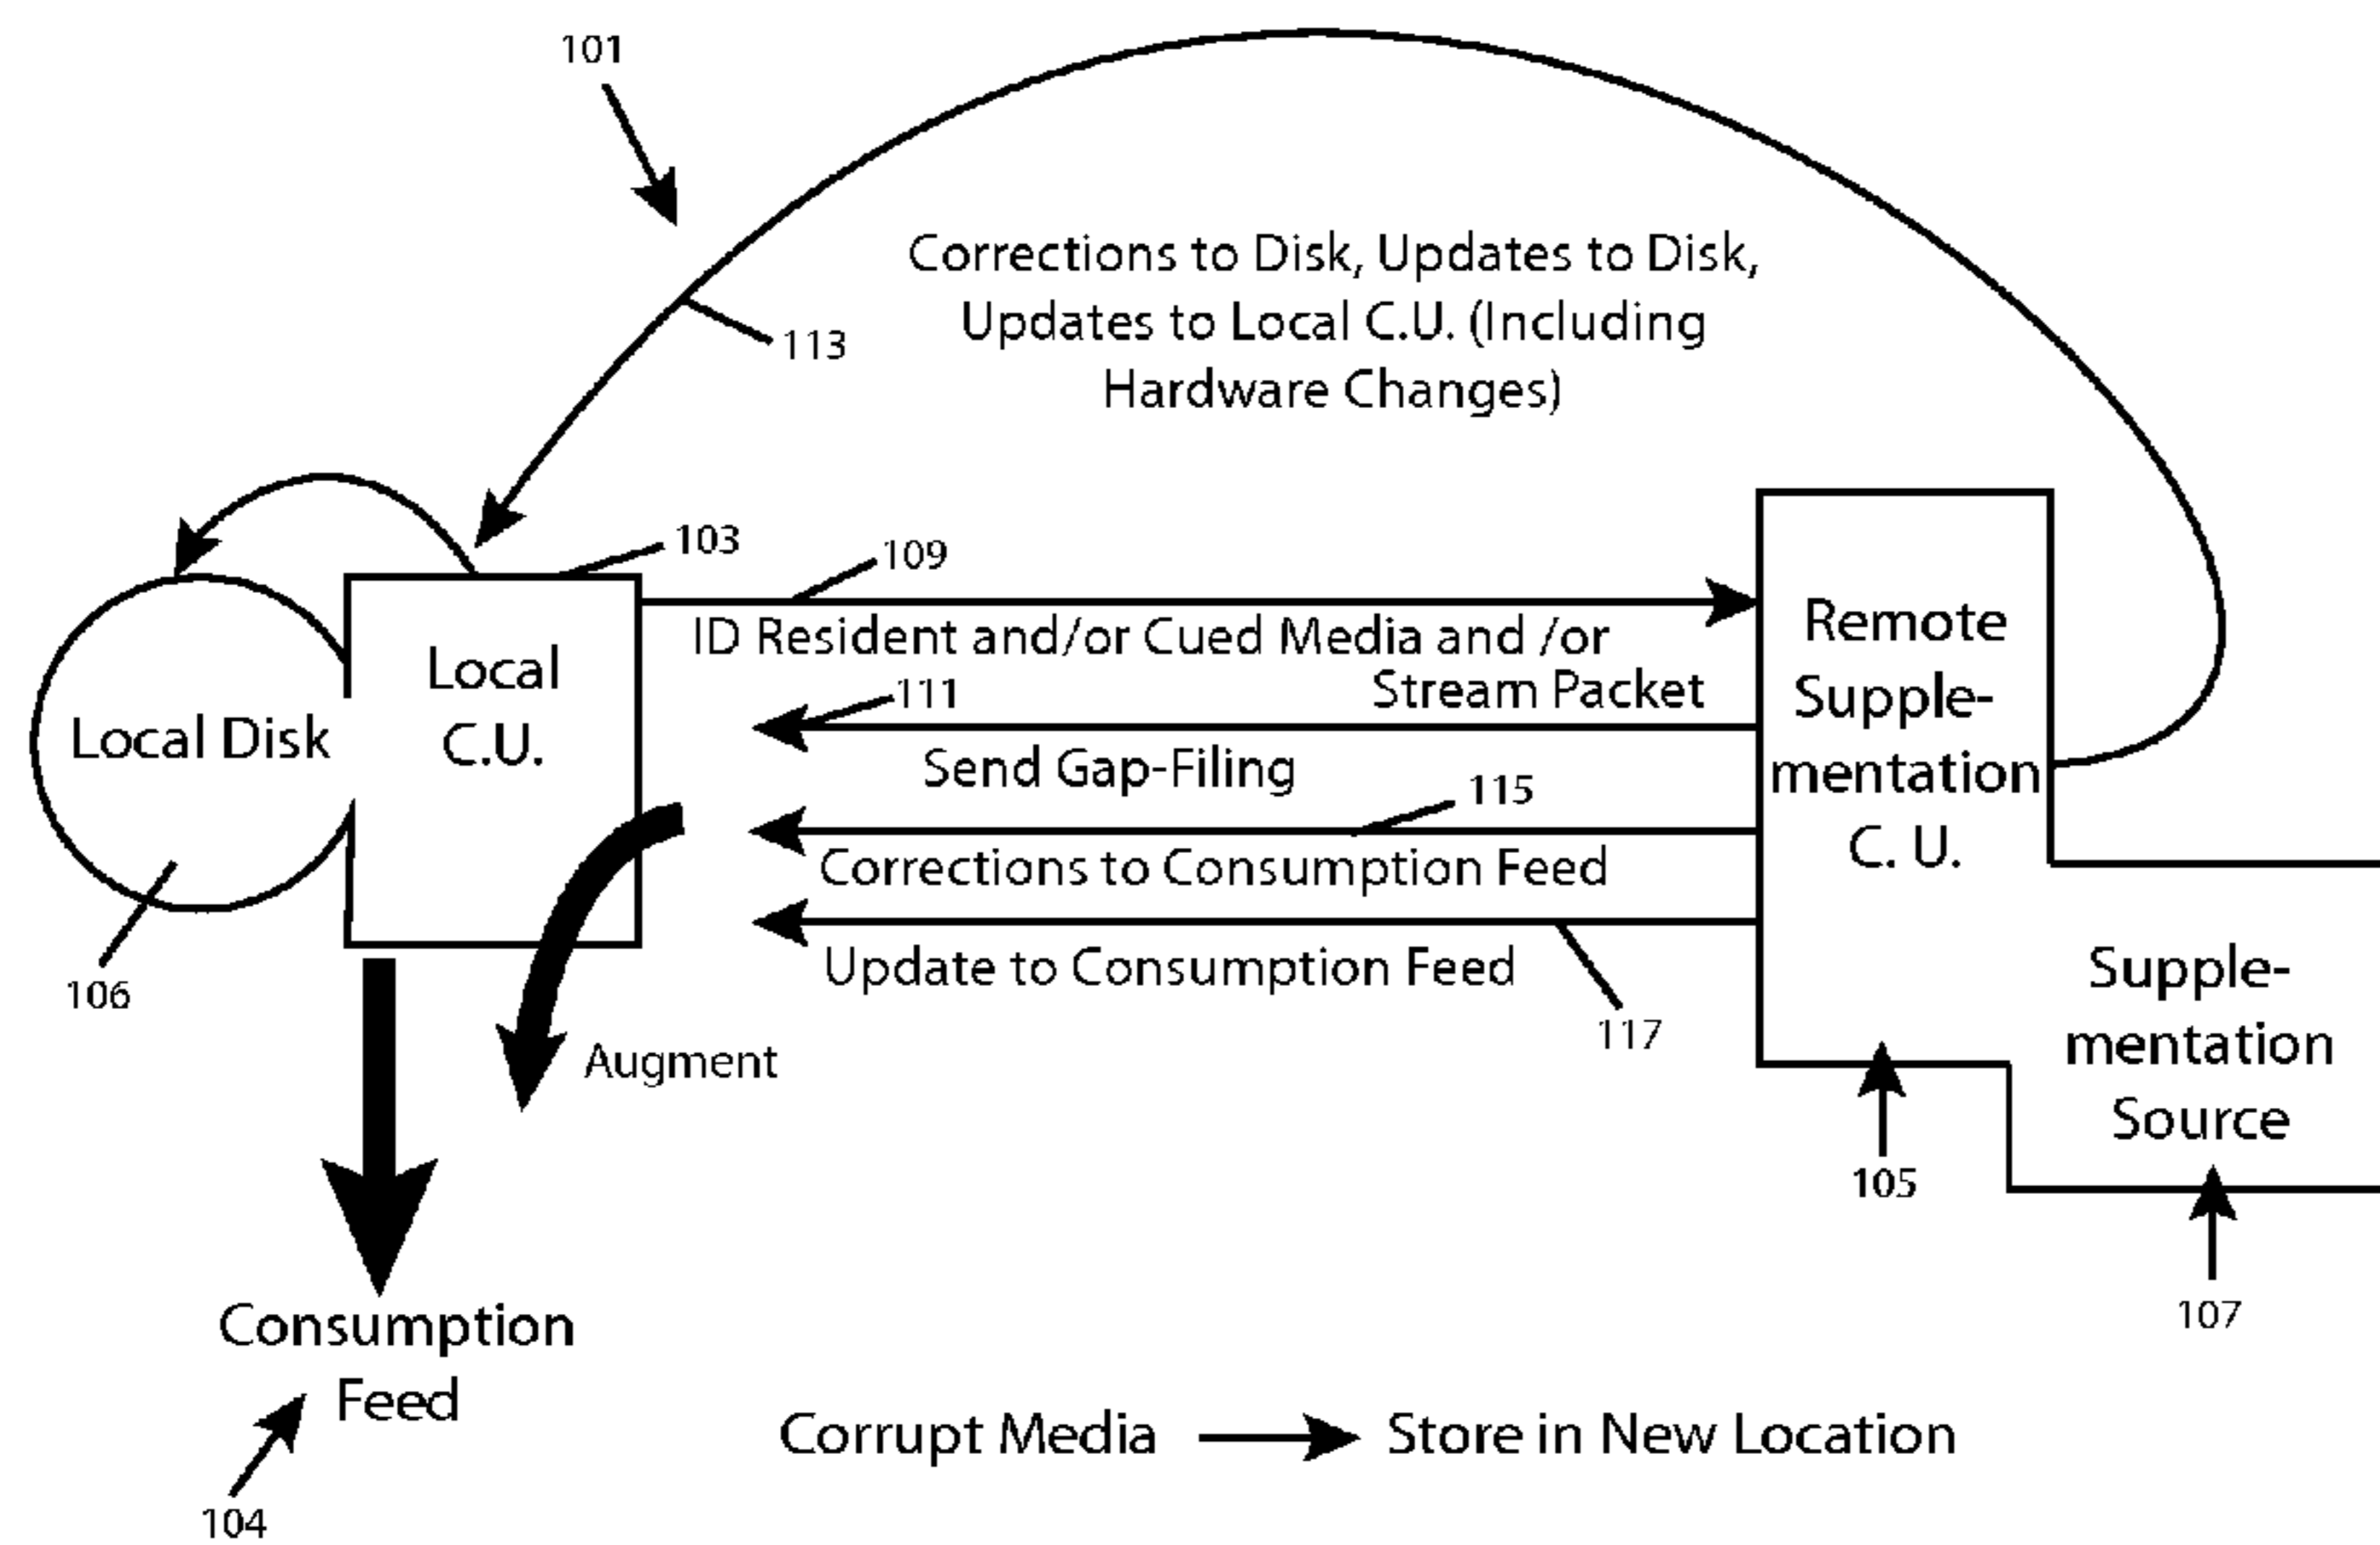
101

Corrections to Disk, Updates to Disk, Updates to Local C.U. (Including Hardware Changes)

113

103

109

Local Disk

Local C.U.

ID Resident and/or Cued Media and /or Stream Packet

111

Send Gap-Filing

115

Corrections to Consumption Feed

Update to Consumption Feed

117

Remote Supplementation C. U.

Supplementation Source

106

Augment

105

107

Consumption Feed

104

Corrupt Media → Store in New Location